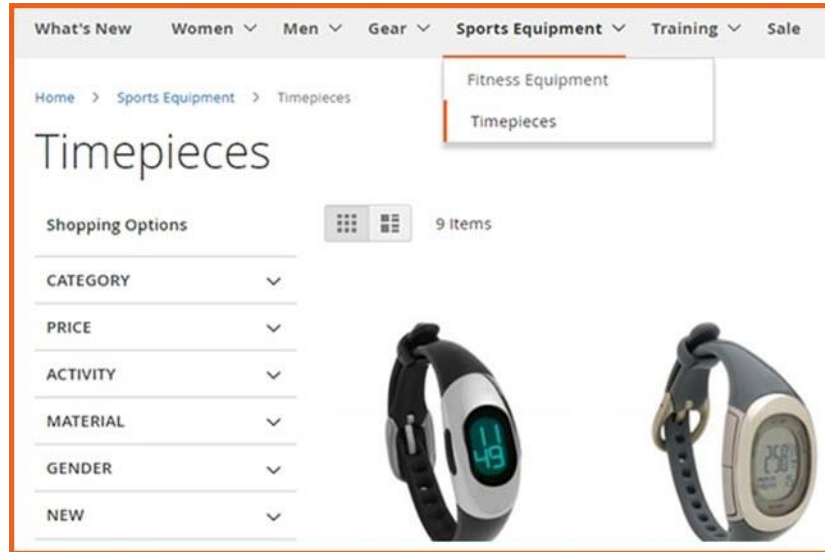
What's New Women Men Gear Sports Equipment Training Sale

Fitness Equipment

Timepieces

Home > Sports Equipment > Timepieces

Timepieces

Shopping Options

9 Items

CATEGORY

PRICE

ACTIVITY

MATERIAL

GENDER

NEW

11
49